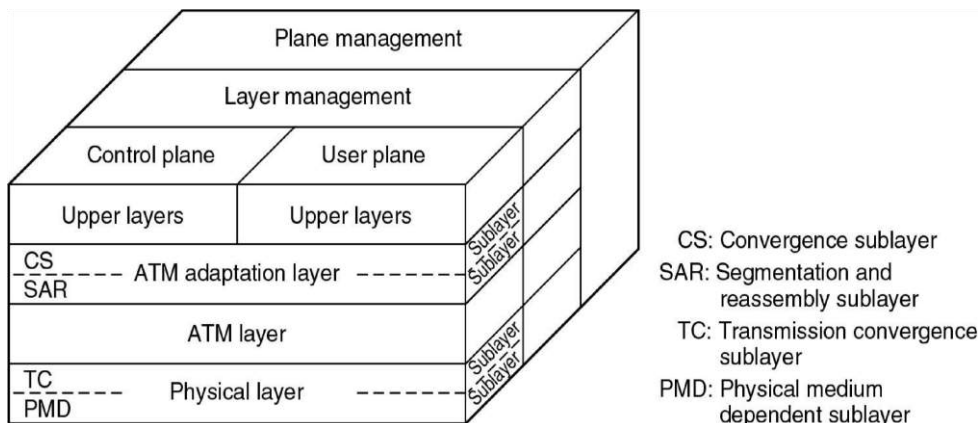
Plane management

Layer management

Control plane

User plane

Upper layers

Upper layers

Sublayer

Sublayer

CS

ATM adaptation layer

SAR

ATM layer

Sublayer

Sublayer

TC

Physical layer

PMD

CS: Convergence sublayer

SAR: Segmentation and reassembly sublayer

TC: Transmission convergence sublayer

PMD: Physical medium dependent sublayer